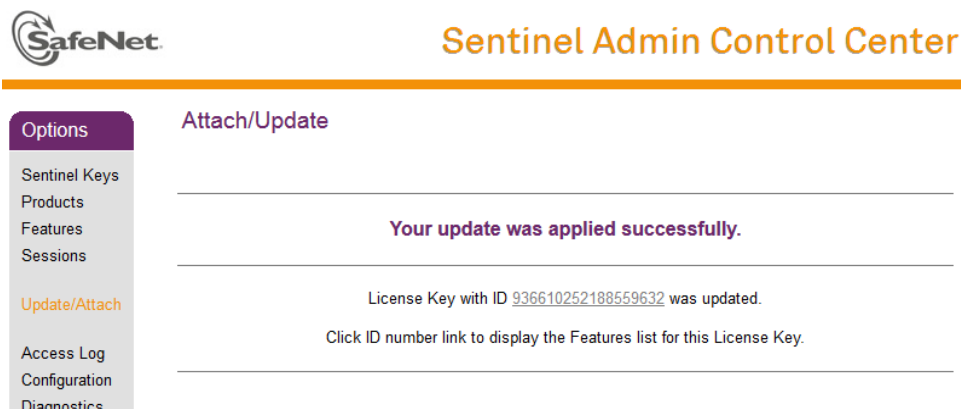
SafeNet.

Sentinel Admin Control Center

Options

Sentinel Keys
Products
Features
Sessions

Update/Attach

Access Log
Configuration
Diagnostics

Attach/Update

Your update was applied successfully.

License Key with ID 936610252188559632 was updated.

Click ID number link to display the Features list for this License Key.